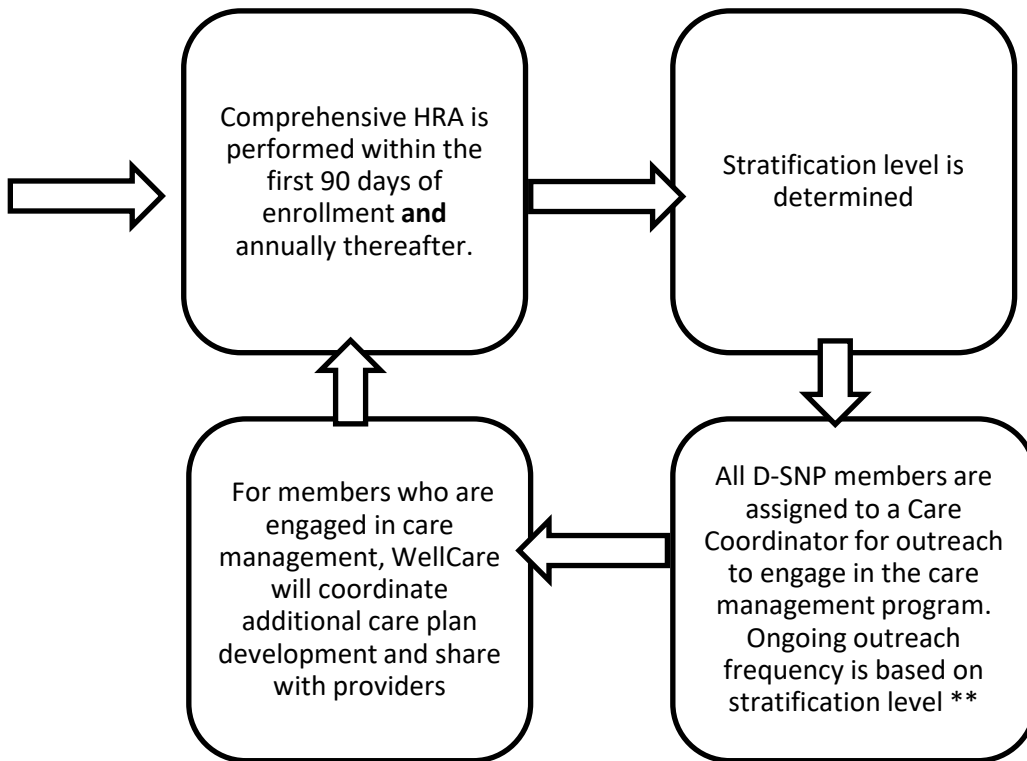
Comprehensive HRA is performed within the first 90 days of enrollment **and** annually thereafter.

Stratification level is determined

All D-SNP members are assigned to a Care Coordinator for outreach to engage in the care management program. Ongoing outreach frequency is based on stratification level **

For members who are engaged in care management, WellCare will coordinate additional care plan development and share with providers